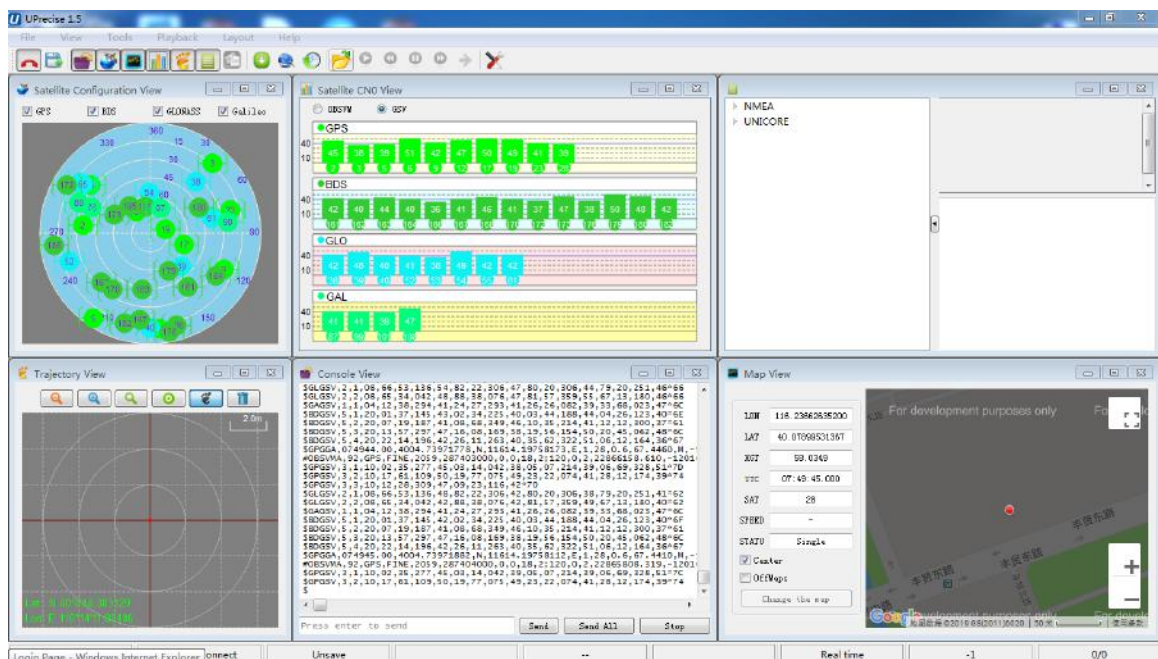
UPrecise 1.5

File View Tools Playback Layout Help

Satellite Configuration View

GPS BDS GLONASS Galileo

360 330 30 60 90 270 240 120 150

Satellite CN0 View

OBSVM GSV

GPS
40
10
45 38 39 51 42 47 50 45 41 39

BDS
40
10
42 40 44 40 36 41 46 41 37 47 38 50 48 42

GLO
40
10
42 48 40 41 38 49 42 42

GAL
40
10
41 41 38 47

NMEA
UNICORE

Trajectory View

2.0m

Console View

$GLGSV,2,1,08,66,53,136,54,82,22,306,47,80,20,306,44,79,20,251,48*66
$GLGSV,2,2,08,65,34,042,48,88,38,076,47,81,57,359,55,67,13,180,48*66
$GAGSV,1,1,04,12,38,294,41,24,27,255,41,26,26,082,39,33,68,025,47*6C
$BDGSV,5,1,20,01,37,145,43,02,34,225,40,03,44,188,44,04,26,123,40*6E
$BDGSV,5,2,20,07,19,187,41,08,68,249,46,10,35,214,41,12,12,300,37*61
$BDGSV,5,3,20,13,57,257,47,16,08,169,38,19,56,154,50,20,45,062,48*6C
$BDGSV,5,4,20,22,14,196,42,26,11,263,40,35,62,322,51,06,12,164,36*67
$GPGGA,074944.00,4004.73971778,N,11614.19758173,E,1,28,0.6,67.4460,M,-
#OBSVMA,92,GPS,FINE,2059,287403000,0,0,18,2;120,0,2,22866153.610,-1201
$GPGSV,3,1,10,02,35,277,45,03,14,042,38,05,07,214,39,06,69,328,51*7D
$GPGSV,3,2,10,17,61,109,50,19,77,075,45,23,22,074,41,28,12,174,39*74
$GPGSV,3,3,10,12,28,309,47,09,23,116,42*70
$GLGSV,2,1,08,66,53,136,48,82,22,306,42,80,20,306,38,79,20,251,41*62
$GLGSV,2,2,08,65,34,042,42,88,38,076,46,81,57,359,49,67,13,180,40*62
$GAGSV,1,1,04,12,38,294,41,24,27,255,41,26,26,082,39,33,68,025,47*6C
$BDGSV,5,1,20,01,37,145,42,02,34,225,40,03,44,188,44,04,26,123,40*6F
$BDGSV,5,2,20,07,19,187,41,08,68,249,46,10,35,214,41,12,12,300,37*61
$BDGSV,5,3,20,13,57,257,47,16,08,169,38,19,56,154,50,20,45,062,48*6C
$BDGSV,5,4,20,22,14,196,42,26,11,263,40,35,62,322,51,06,12,164,36*67
$GPGGA,074945.00,4004.73971882,N,11614.19758112,E,1,28,0.6,67.4410,M,-
#OBSVMA,92,GPS,FINE,2059,287404000,0,0,18,2;120,0,2,22866808.319,-1201
$GPGSV,3,1,10,02,35,277,45,03,14,042,38,05,07,214,39,06,69,328,51*7C
$GPGSV,3,2,10,17,61,109,50,19,77,075,45,23,22,074,41,28,12,174,39*74
$

Press enter to send
Send Send All Stop

Map View

LON 116.23862635200
LAT 40.07899531367
HGT 58.0349
UTC 07:49:45.000
SAT 28
SPEED -
STATU Single
Center
OffMaps
Change the map

For development purposes only
For development purposes only

Login Page - Windows Internet Explorer Connect Unsave -- Real time -1 0/0